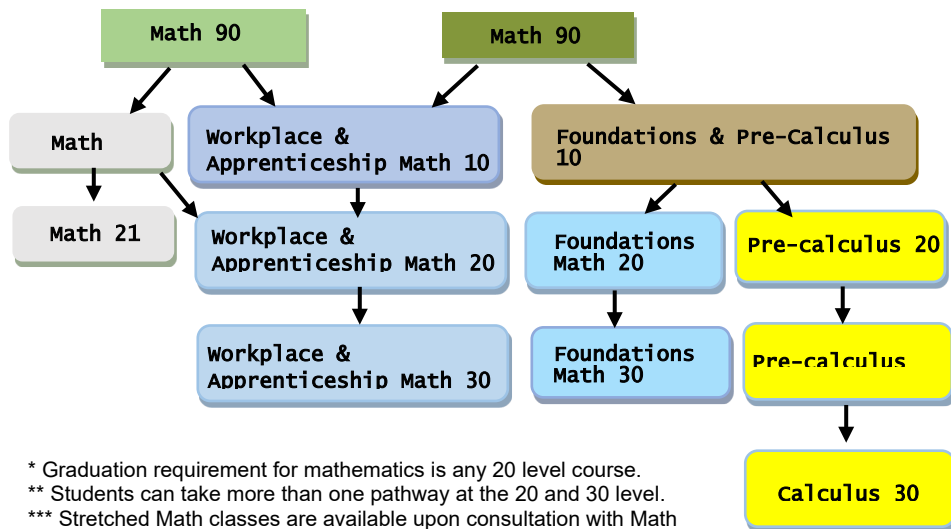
Math 90

Math 90

Math

Workplace & Apprenticeship Math 10

Foundations & Pre-Calculus 10

Math 21

Workplace & Apprenticeship Math 20

Foundations Math 20

Pre-calculus 20

Workplace & Apprenticeship Math 30

Foundations Math 30

Pre-calculus

Calculus 30

* Graduation requirement for mathematics is any 20 level course.
** Students can take more than one pathway at the 20 and 30 level.
*** Stretched Math classes are available upon consultation with Math